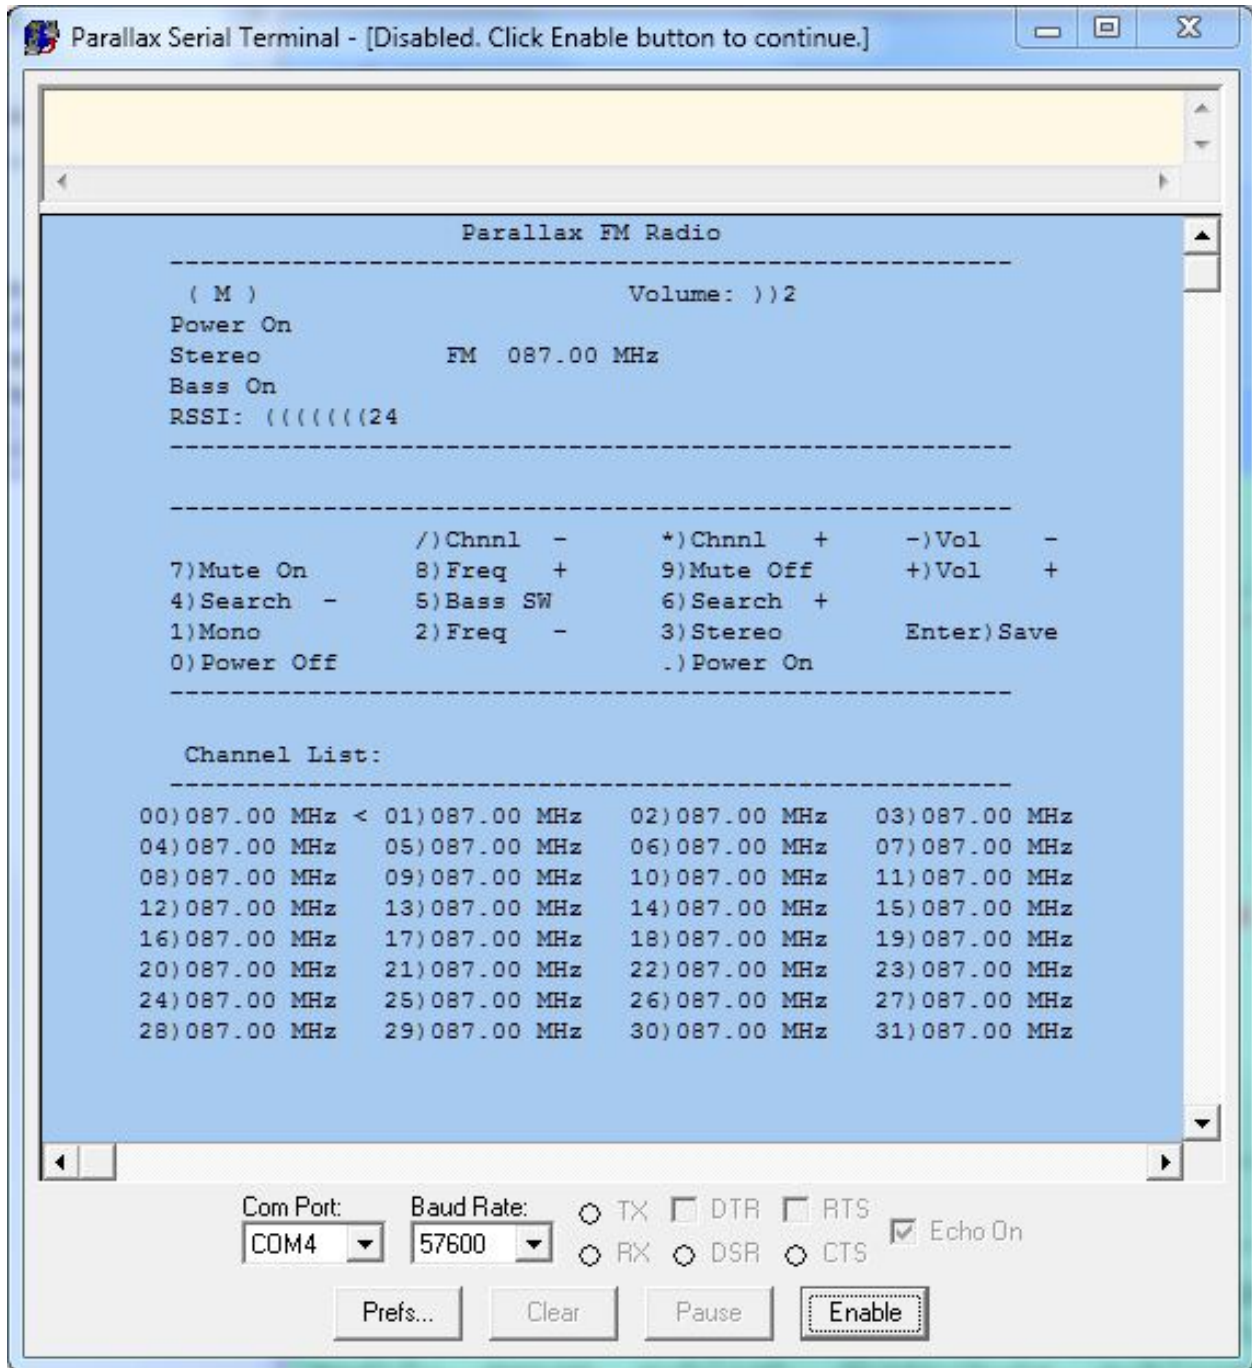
Parallax Serial Terminal - [Disabled. Click Enable button to continue.]

Parallax FM Radio

-------------------------------------------------------

( M ) Volume: ))2

Power On

Stereo FM 087.00 MHz

Bass On

RSSI: (((((((24

-------------------------------------------------------

-------------------------------------------------------

/)Chnnl - *)Chnnl + -)Vol -

7)Mute On 8)Freq + 9)Mute Off +)Vol +

4)Search - 5)Bass SW 6)Search +

1)Mono 2)Freq - 3)Stereo Enter)Save

0)Power Off .)Power On

-------------------------------------------------------

Channel List:

-------------------------------------------------------

| | | | |
|---|---|---|---|
| 00)087.00 MHz < | 01)087.00 MHz | 02)087.00 MHz | 03)087.00 MHz |
| 04)087.00 MHz | 05)087.00 MHz | 06)087.00 MHz | 07)087.00 MHz |
| 08)087.00 MHz | 09)087.00 MHz | 10)087.00 MHz | 11)087.00 MHz |
| 12)087.00 MHz | 13)087.00 MHz | 14)087.00 MHz | 15)087.00 MHz |
| 16)087.00 MHz | 17)087.00 MHz | 18)087.00 MHz | 19)087.00 MHz |
| 20)087.00 MHz | 21)087.00 MHz | 22)087.00 MHz | 23)087.00 MHz |
| 24)087.00 MHz | 25)087.00 MHz | 26)087.00 MHz | 27)087.00 MHz |
| 28)087.00 MHz | 29)087.00 MHz | 30)087.00 MHz | 31)087.00 MHz |

Com Port: COM4
Baud Rate: 57600
TX DTR RTS
RX DSR CTS
Echo On

Prefs... Clear Pause Enable